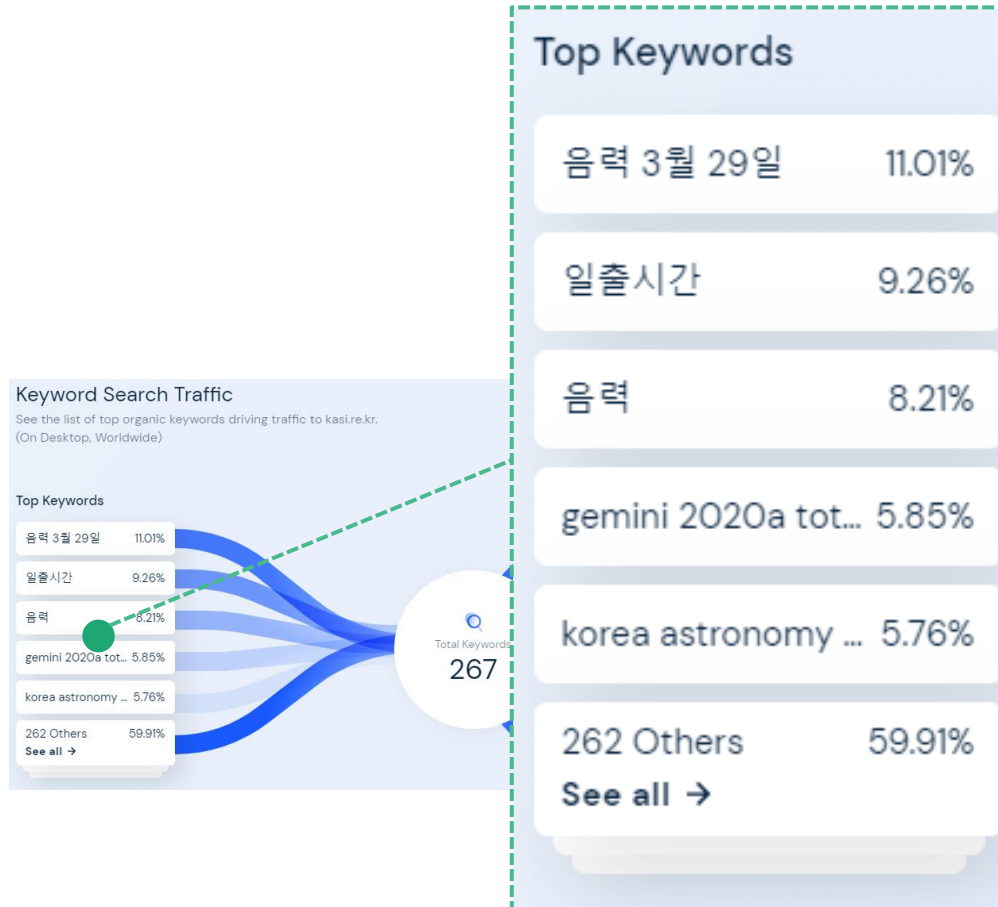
Keyword Search Traffic
See the list of top organic keywords driving traffic to kasi.re.kr.
(On Desktop, Worldwide)

Top Keywords

| | |
|---|---|
| 음력 3월 29일 | 11.01% |
| 일출시간 | 9.26% |
| 음력 | 8.21% |
| gemini 2020a tot... | 5.85% |
| korea astronomy ... | 5.76% |
| 262 Others | 59.91% |

See all →

Total Keywords
267

Top Keywords

| | |
|---|---|
| 음력 3월 29일 | 11.01% |
| 일출시간 | 9.26% |
| 음력 | 8.21% |
| gemini 2020a tot... | 5.85% |
| korea astronomy ... | 5.76% |
| 262 Others | 59.91% |

See all →